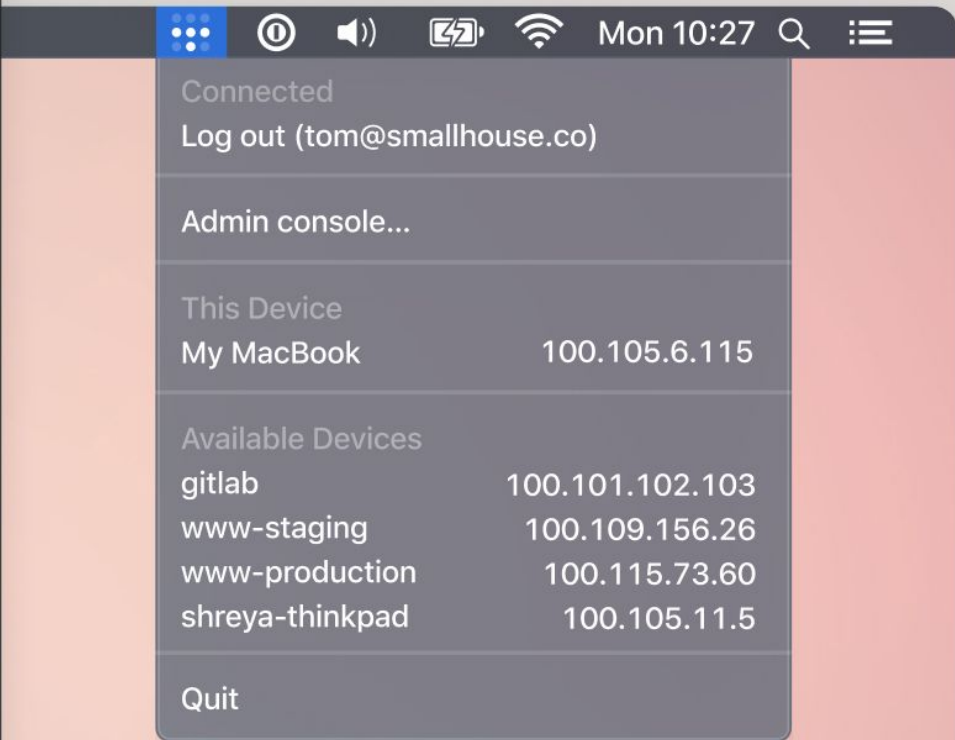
Mon 10:27

Connected
Log out (tom@smallhouse.co)

Admin console...

This Device
My MacBook 100.105.6.115

Available Devices
gitlab 100.101.102.103
www-staging 100.109.156.26
www-production 100.115.73.60
shreya-thinkpad 100.105.11.5

Quit